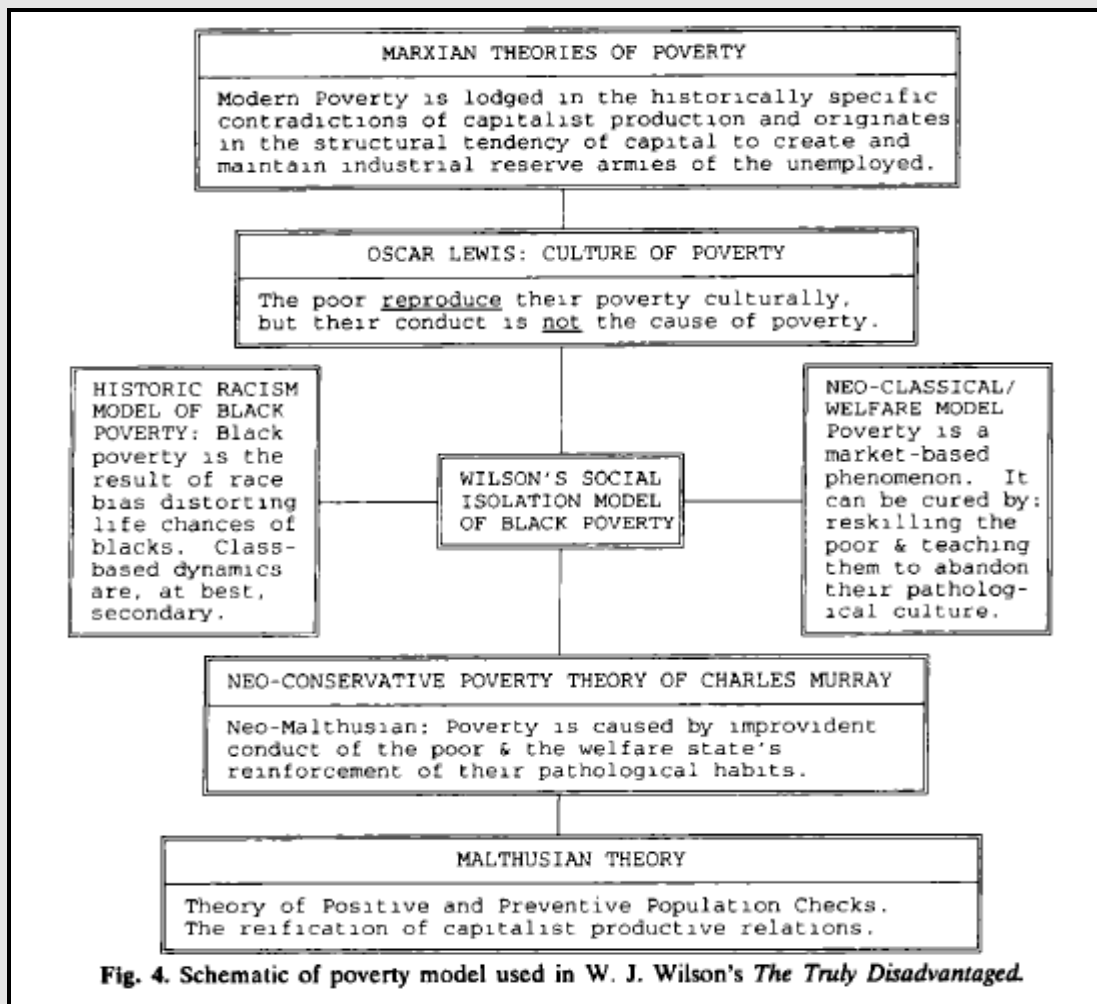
MARXIAN THEORIES OF POVERTY

Modern Poverty is lodged in the historically specific contradictions of capitalist production and originates in the structural tendency of capital to create and maintain industrial reserve armies of the unemployed.

OSCAR LEWIS: CULTURE OF POVERTY

The poor reproduce their poverty culturally, but their conduct is not the cause of poverty.

HISTORIC RACISM MODEL OF BLACK POVERTY: Black poverty is the result of race bias distorting life chances of blacks. Class-based dynamics are, at best, secondary.

WILSON'S SOCIAL ISOLATION MODEL OF BLACK POVERTY

NEO-CLASSICAL/ WELFARE MODEL Poverty is a market-based phenomenon. It can be cured by: reskilling the poor & teaching them to abandon their pathological culture.

NEO-CONSERVATIVE POVERTY THEORY OF CHARLES MURRAY

Neo-Malthusian: Poverty is caused by improvident conduct of the poor & the welfare state's reinforcement of their pathological habits.

MALTHUSIAN THEORY

Theory of Positive and Preventive Population Checks. The reification of capitalist productive relations.

Fig. 4. Schematic of poverty model used in W. J. Wilson's The Truly Disadvantaged.